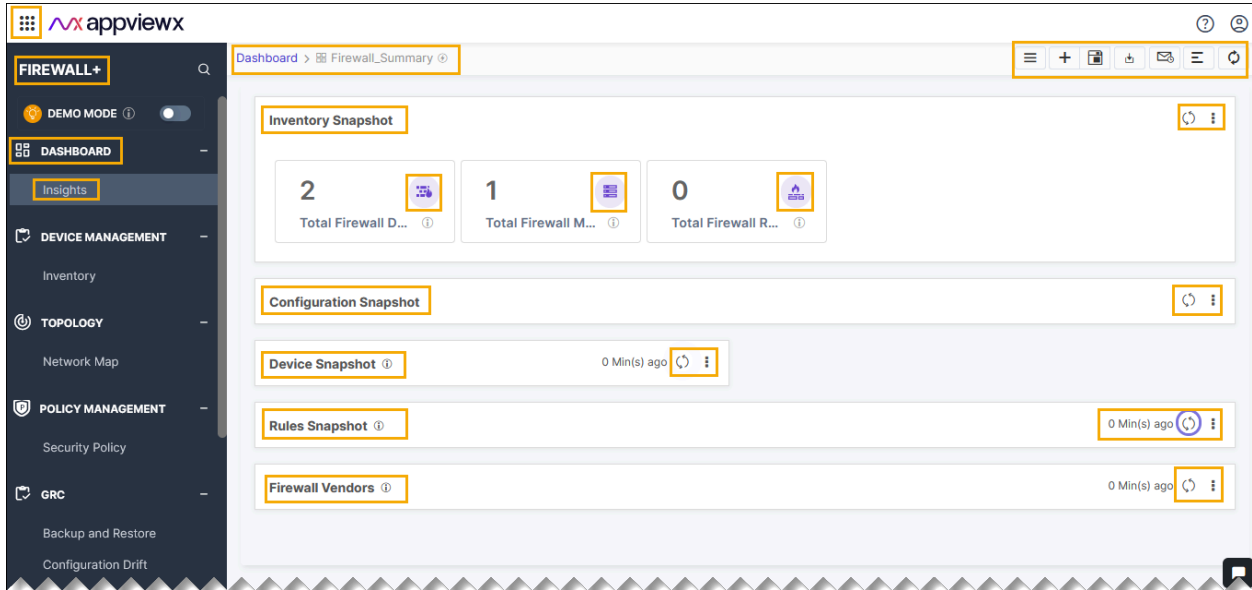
appviewx

FIREWALL+

DEMO MODE ⓘ

DASHBOARD

Insights

DEVICE MANAGEMENT

Inventory

TOPOLOGY

Network Map

POLICY MANAGEMENT

Security Policy

GRC

Backup and Restore

Configuration Drift

Dashboard > Firewall_Summary

Inventory Snapshot

2
Total Firewall D... ⓘ

1
Total Firewall M... ⓘ

0
Total Firewall R... ⓘ

Configuration Snapshot

Device Snapshot ⓘ
0 Min(s) ago

Rules Snapshot ⓘ
0 Min(s) ago

Firewall Vendors ⓘ
0 Min(s) ago